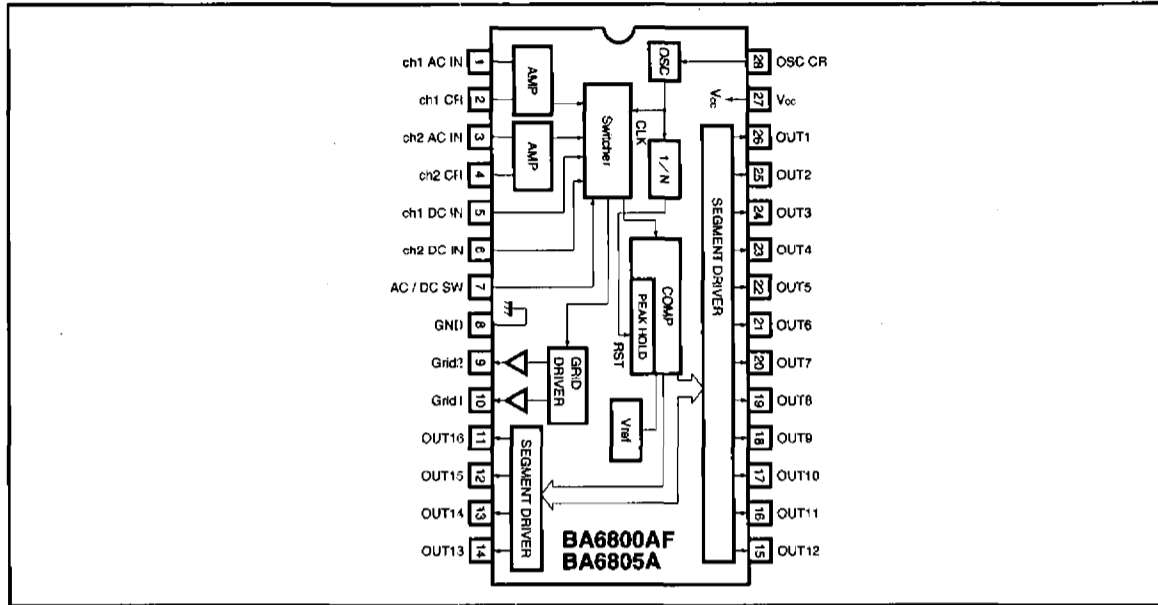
ch1 AC IN 1
ch1 CR 2
ch2 AC IN 3
ch2 CR 4
ch1 DC IN 5
ch2 DC IN 6
AC / DC SW 7
GND 8
Grid2 9
Grid1 10
OUT16 11
OUT15 12
OUT14 13
OUT13 14

AMP
AMP
Switcher
OSC
CLK
1 / N
COMP
PEAK HOLD
RST
GRID DRIVER
Vref
SEGMENT DRIVER
SEGMENT DRIVER
$V_{CC}$
BA6800AF
BA6805A

28 OSC CR
27 $V_{CC}$
26 OUT1
25 OUT2
24 OUT3
23 OUT4
22 OUT5
21 OUT6
20 OUT7
19 OUT8
18 OUT9
17 OUT10
16 OUT11
15 OUT12